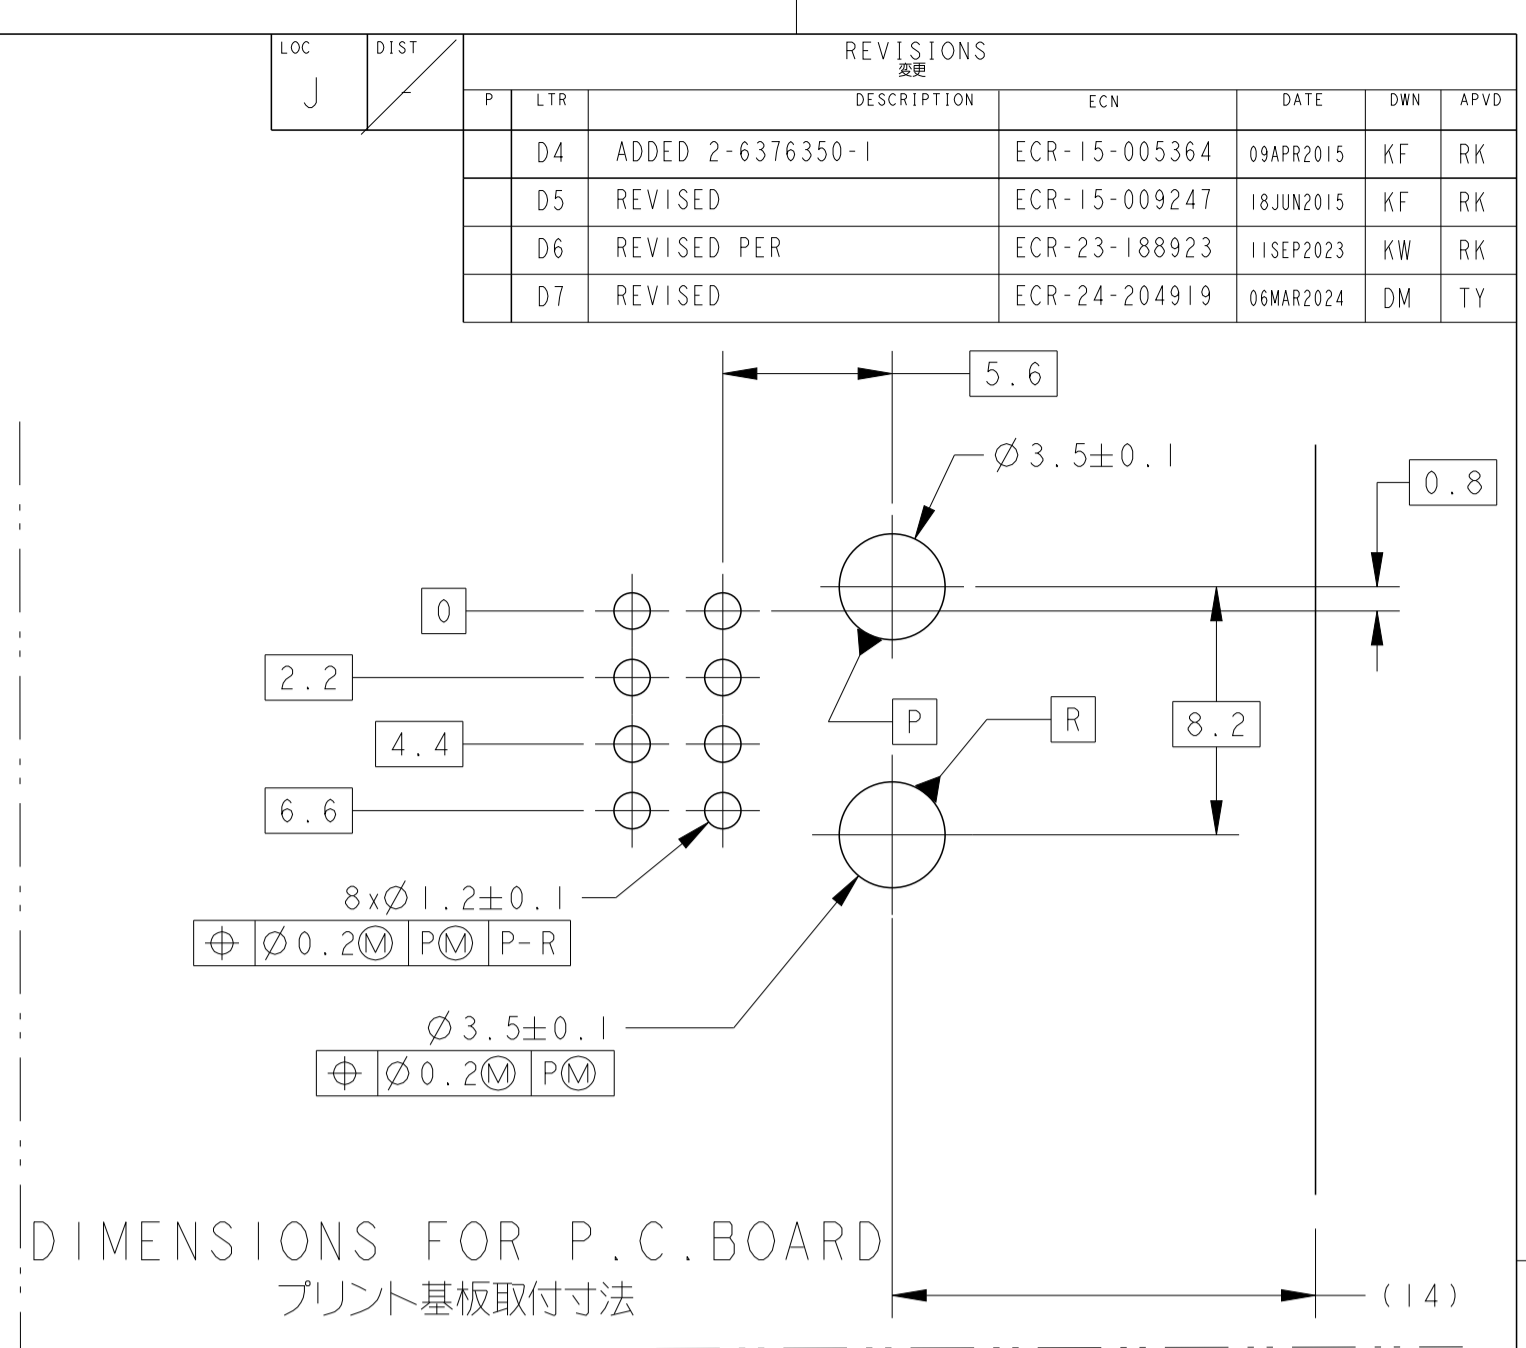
| LOC | DIST |
|---|---|
| J | - |

REVISIONS
変更

| P | LTR | DESCRIPTION | ECN | DATE | DWN | APVD |
|---|---|---|---|---|---|---|
| | D4 | ADDED 2-6376350-1 | ECR-15-005364 | 09APR2015 | KF | RK |
| | D5 | REVISED | ECR-15-009247 | 18JUN2015 | KF | RK |
| | D6 | REVISED PER | ECR-23-188923 | 11SEP2023 | KW | RK |
| | D7 | REVISED | ECR-24-204919 | 06MAR2024 | DM | TY |

5.6

$\varnothing 3.5 \pm 0.1$

0.8

0

2.2

4.4

6.6

P

R

8.2

$8x\varnothing 1.2 \pm 0.1$

| ⌖ | $\varnothing 0.2$Ⓜ | PⓂ | P-R |
|---|---|---|---|

$\varnothing 3.5 \pm 0.1$

| ⌖ | $\varnothing 0.2$Ⓜ | PⓂ |
|---|---|---|

DIMENSIONS FOR P.C.BOARD
プリント基板取付寸法

(14)